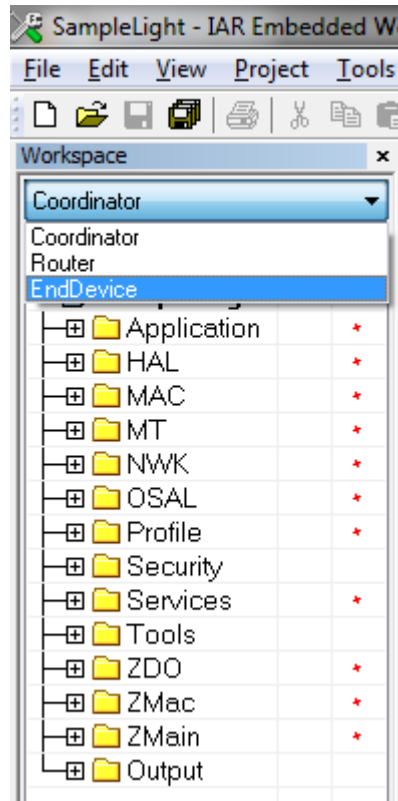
SampleLight - IAR Embedded W

File Edit View Project Tools

Workspace ×

Coordinator

Coordinator
Router
EndDevice

Application *
HAL *
MAC *
MT *
NWK *
OSAL *
Profile *
Security
Services *
Tools
ZDO *
ZMac *
ZMain *
Output